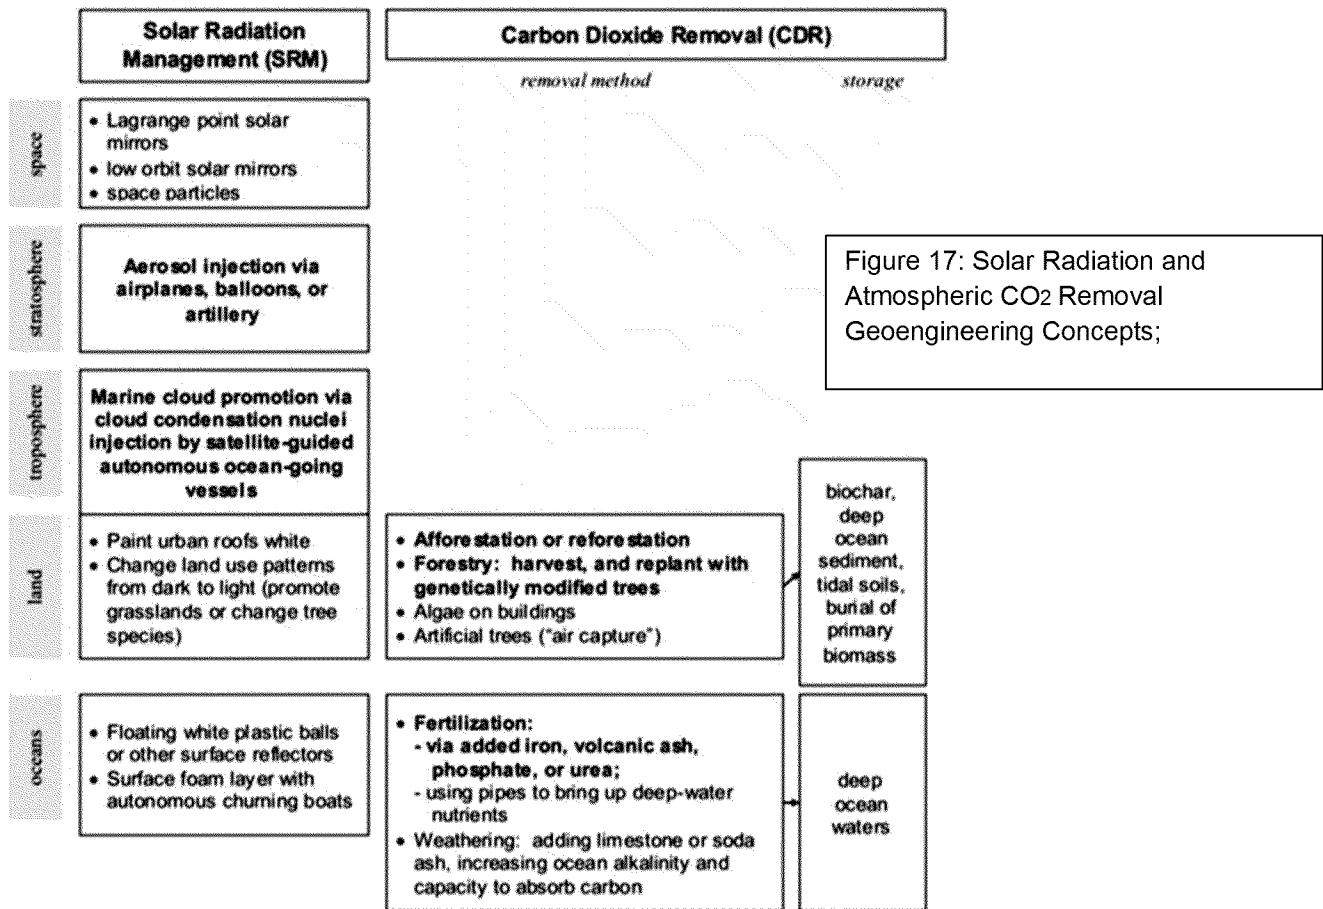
Solar Radiation Management (SRM)

Carbon Dioxide Removal (CDR)

removal method

storage

space

• Lagrange point solar mirrors
• low orbit solar mirrors
• space particles

Figure 17: Solar Radiation and Atmospheric $CO_2$ Removal Geoengineering Concepts;

stratosphere

Aerosol injection via airplanes, balloons, or artillery

troposphere

Marine cloud promotion via cloud condensation nuclei injection by satellite-guided autonomous ocean-going vessels

land

• Paint urban roofs white
• Change land use patterns from dark to light (promote grasslands or change tree species)

• Afforestation or reforestation
• Forestry: harvest, and replant with genetically modified trees
• Algae on buildings
• Artificial trees ("air capture")

biochar, deep ocean sediment, tidal soils, burial of primary biomass

oceans

• Floating white plastic balls or other surface reflectors
• Surface foam layer with autonomous churning boats

• Fertilization:
- via added iron, volcanic ash, phosphate, or urea;
- using pipes to bring up deep-water nutrients
• Weathering: adding limestone or soda ash, increasing ocean alkalinity and capacity to absorb carbon

deep ocean waters